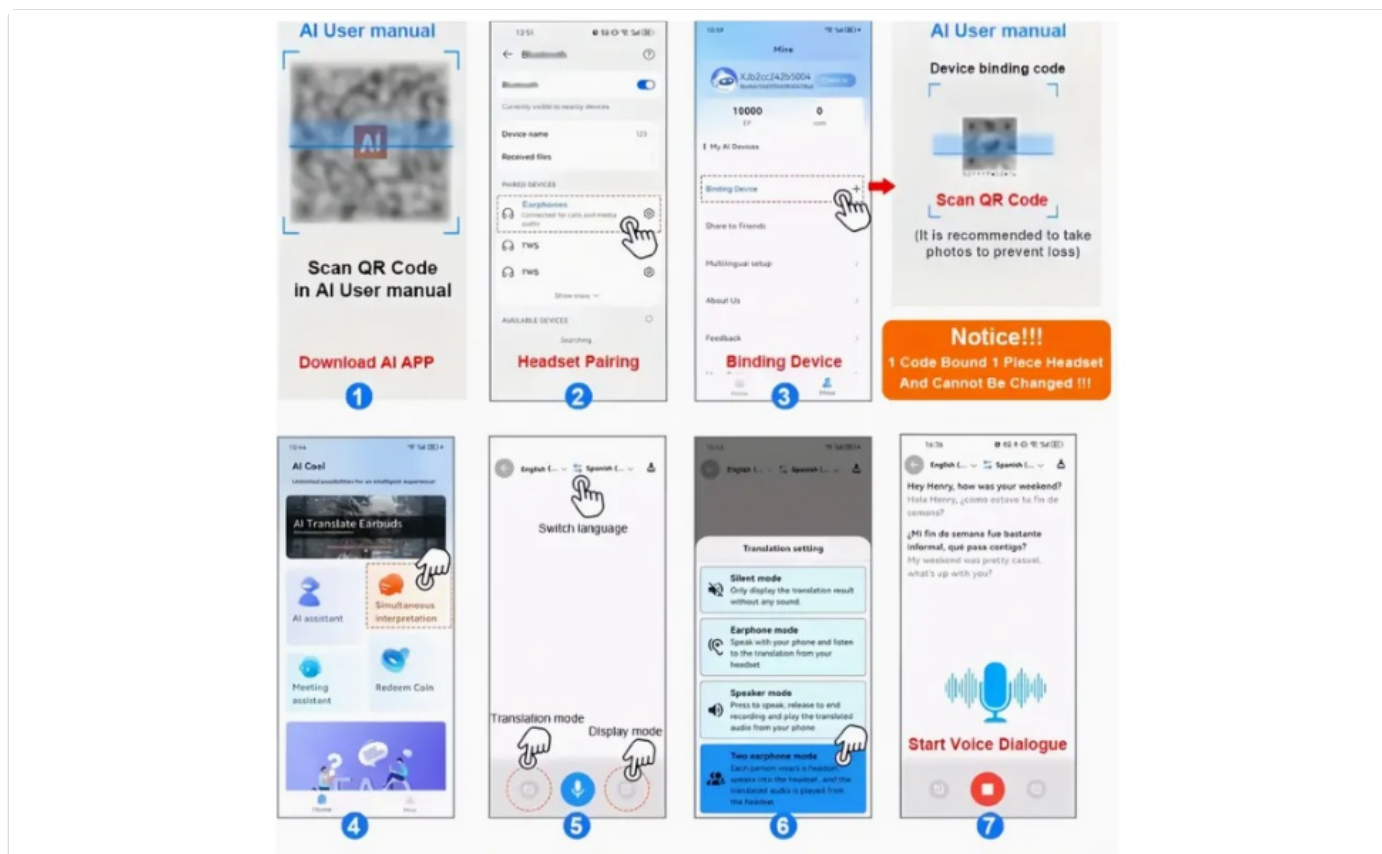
AI User manual

AI

Scan QR Code in AI User manual

Download AI APP

1

13:51

Bluetooth

Bluetooth

Currently visible to nearby devices

Device name 123

Received files

PAIRED DEVICES

Earphones

Connected for calls and media audio

TWS

TWS

Show more

AVAILABLE DEVICES

Searching

Headset Pairing

2

Mine

XJb2cc242b5004

10000 EP

0

My AI Devices

Binding Device

Share to Friends

Multilingual setup

About Us

Feedback

Binding Device

Home

Mine

3

AI User manual

Device binding code

Scan QR Code

(It is recommended to take photos to prevent loss)

Notice!!!

1 Code Bound 1 Piece Headset And Cannot Be Changed !!!

AI Cool

Unlimited possibilities for an intelligent experience

AI Translate Earbuds

AI assistant

Simultaneous interpretation

Meeting assistant

Redeem Coin

Home

Mine

4

English (... Spanish (...

Switch language

Translation mode

Display mode

5

English (... Spanish (...

Translation setting

Silent mode

Only display the translation result without any sound.

Earphone mode

Speak with your phone and listen to the translation from your headset

Speaker mode

Press to speak, release to end recording and play the translated audio from your phone

Two earphone mode

Each person wears a headset, speaks into the headset, and the translated audio is played from the headset

6

16:36

English (... Spanish (...

Hey Henry, how was your weekend?

Hola Henry, ¿cómo estuvo tu fin de semana?

¿Mi fin de semana fue bastante informal, qué pasa contigo?

My weekend was pretty casual, what's up with you?

Start Voice Dialogue

7